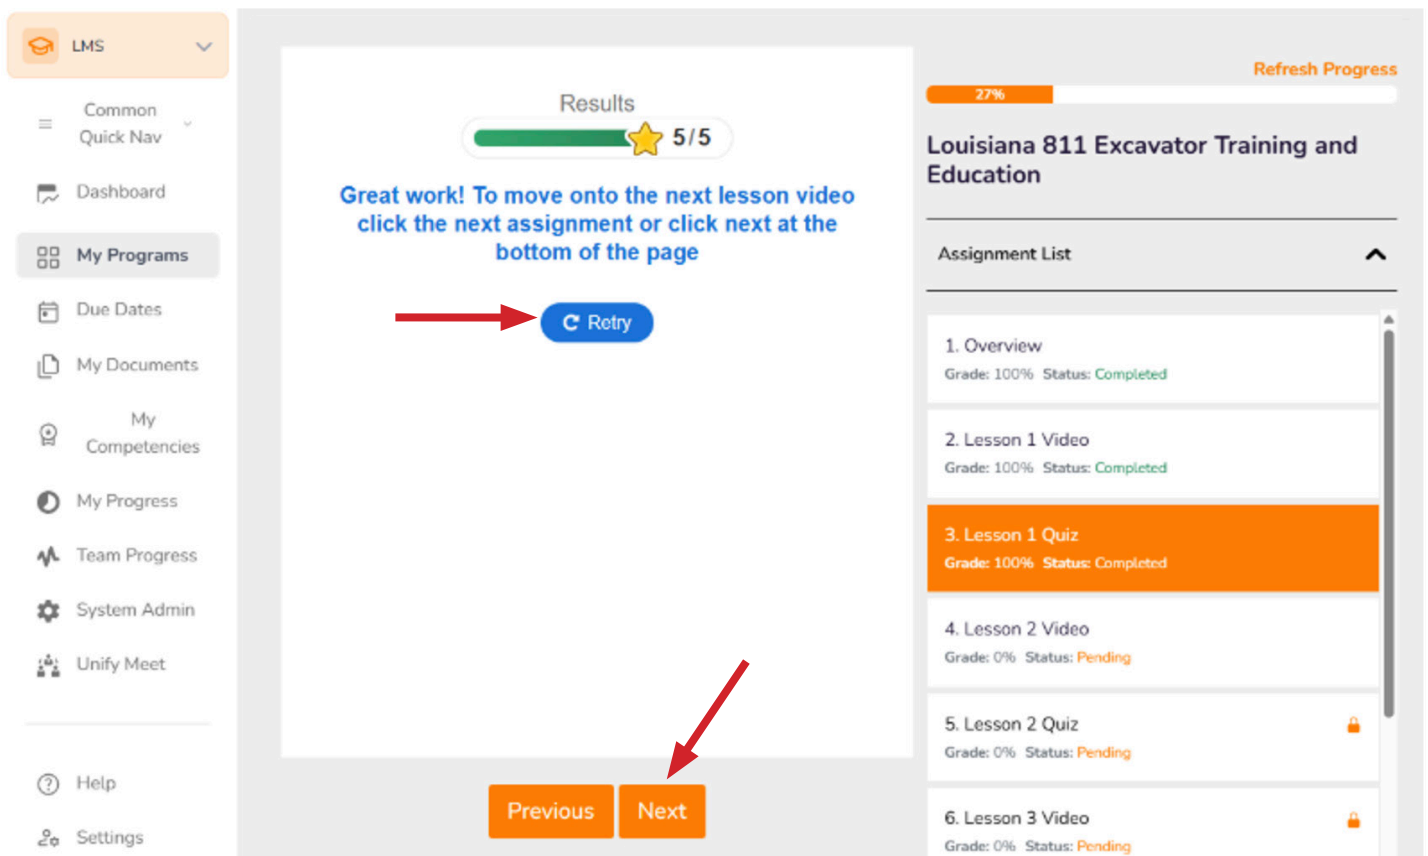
LMS

Common Quick Nav

Dashboard

My Programs

Due Dates

My Documents

My Competencies

My Progress

Team Progress

System Admin

Unify Meet

Help

Settings

Results

5/5

Great work! To move onto the next lesson video click the next assignment or click next at the bottom of the page

Retry

Previous

Next

Refresh Progress

27%

Louisiana 811 Excavator Training and Education

Assignment List

1. Overview
Grade: 100% Status: Completed

2. Lesson 1 Video
Grade: 100% Status: Completed

3. Lesson 1 Quiz
Grade: 100% Status: Completed

4. Lesson 2 Video
Grade: 0% Status: Pending

5. Lesson 2 Quiz
Grade: 0% Status: Pending

6. Lesson 3 Video
Grade: 0% Status: Pending